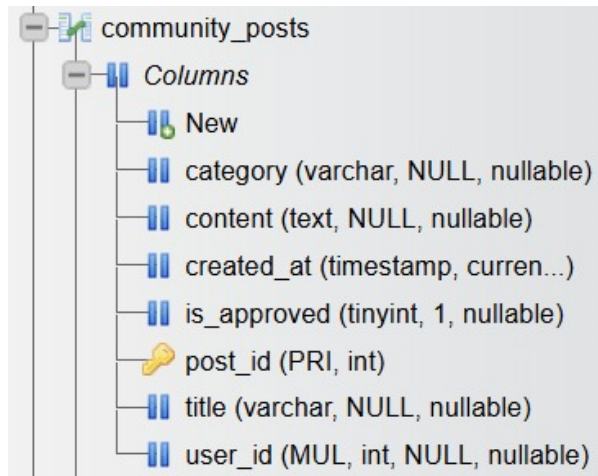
community_posts
Columns
New
category (varchar, NULL, nullable)
content (text, NULL, nullable)
created_at (timestamp, curren...)
is_approved (tinyint, 1, nullable)
post_id (PRI, int)
title (varchar, NULL, nullable)
user_id (MUL, int, NULL, nullable)